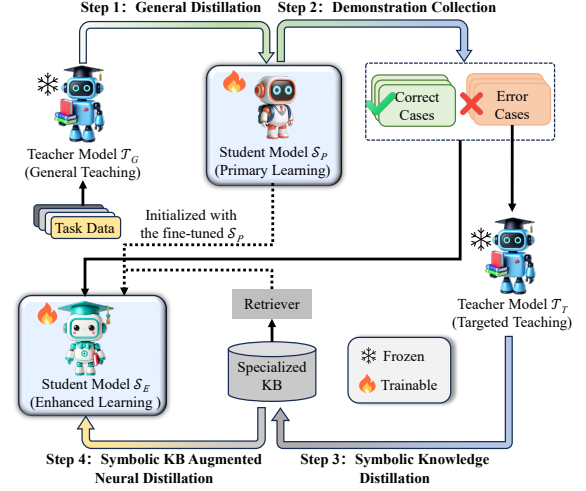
Step 1: General Distillation

Step 2: Demonstration Collection

Teacher Model $\mathcal{T}_G$ (General Teaching)

Task Data

Student Model $\mathcal{S}_P$ (Primary Learning)

Correct Cases

Error Cases

Initialized with the fine-tuned $\mathcal{S}_P$

Teacher Model $\mathcal{T}_T$ (Targeted Teaching)

Retriever

Specialized KB

Student Model $\mathcal{S}_E$ (Enhanced Learning )

Frozen

Trainable

Step 4: Symbolic KB Augmented Neural Distillation

Step 3: Symbolic Knowledge Distillation